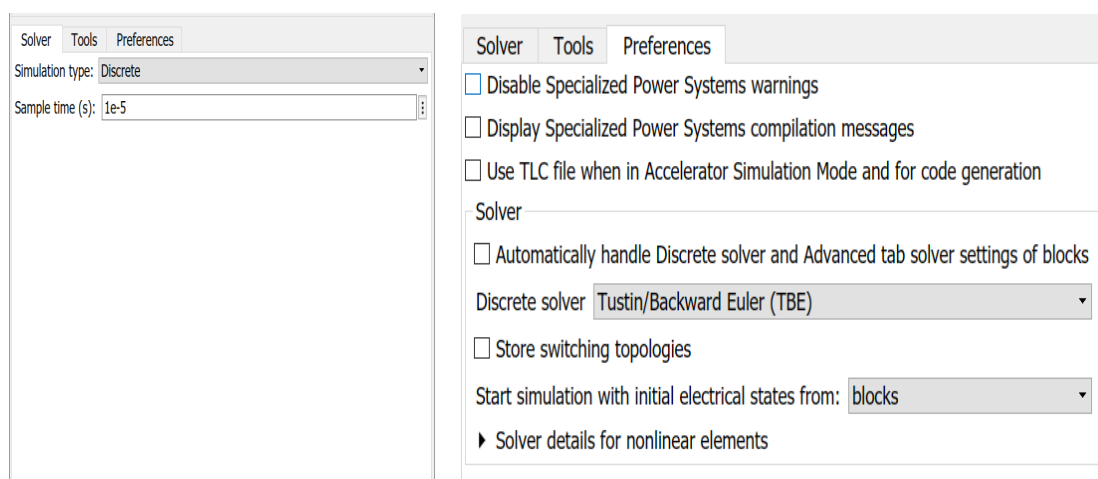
Solver Tools Preferences

Simulation type: Discrete

Sample time (s): 1e-5

Solver Tools Preferences

Disable Specialized Power Systems warnings

Display Specialized Power Systems compilation messages

Use TLC file when in Accelerator Simulation Mode and for code generation

Solver

Automatically handle Discrete solver and Advanced tab solver settings of blocks

Discrete solver Tustin/Backward Euler (TBE)

Store switching topologies

Start simulation with initial electrical states from: blocks

Solver details for nonlinear elements